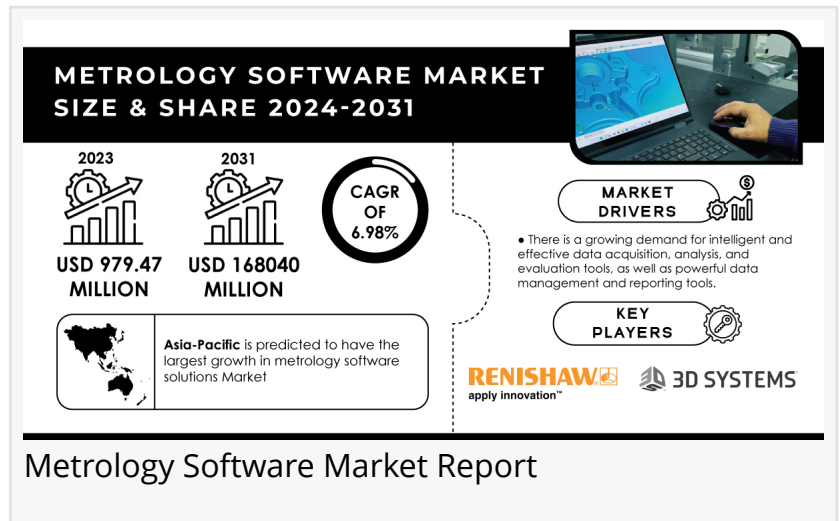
METROLOGY SOFTWARE MARKET SIZE & SHARE 2024-2031

2023

USD 979.47 MILLION

2031

USD 168040 MILLION

CAGR OF 6.98%

MARKET DRIVERS

● There is a growing demand for intelligent and effective data acquisition, analysis, and evaluation tools, as well as powerful data management and reporting tools.

KEY PLAYERS

**Asia-Pacific** is predicted to have the largest growth in metrology software solutions Market

RENISHAW apply innovation™

3D SYSTEMS

Metrology Software Market Report